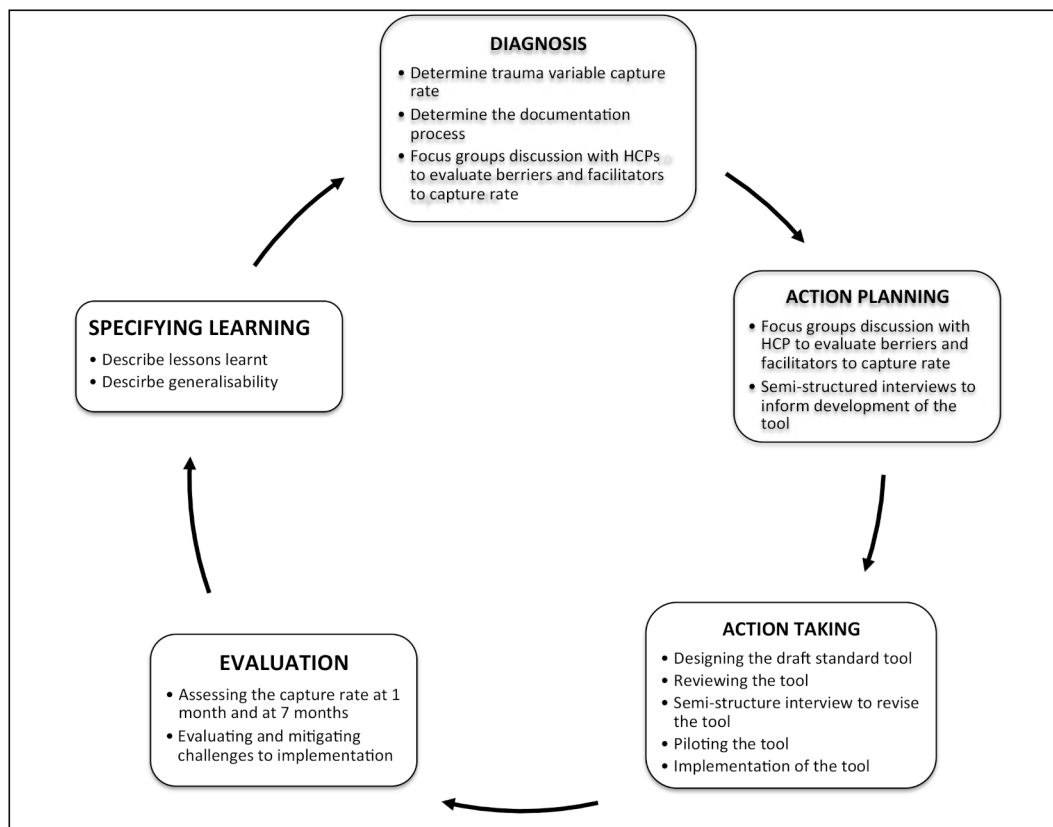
DIAGNOSIS

• Determine trauma variable capture rate
• Determine the documentation process
• Focus groups discussion with HCPs to evaluate berriers and facilitators to capture rate

ACTION PLANNING

• Focus groups discussion with HCP to evaluate berriers and facilitators to capture rate
• Semi-structured interviews to inform development of the tool

ACTION TAKING

• Designing the draft standard tool
• Reviewing the tool
• Semi-structure interview to revise the tool
• Piloting the tool
• Implementation of the tool

EVALUATION

• Assessing the capture rate at 1 month and at 7 months
• Evaluating and mitigating challenges to implementation

SPECIFYING LEARNING

• Describe lessons learnt
• Descirbe generalisability